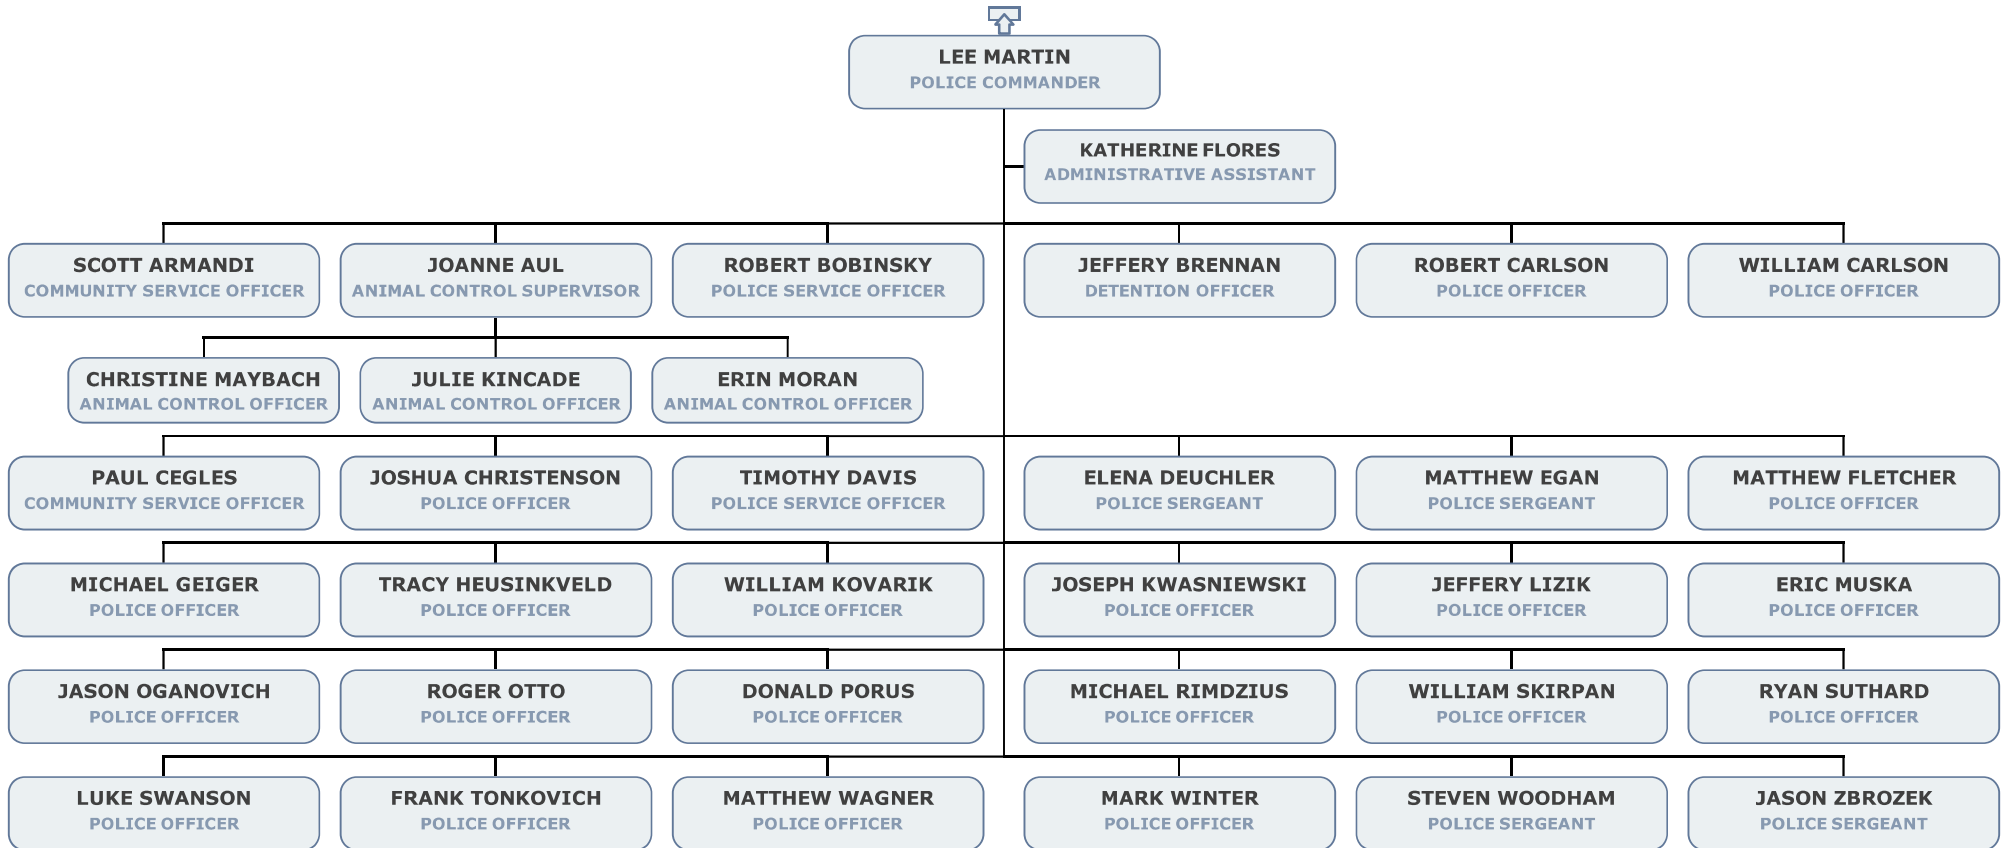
LEE MARTIN
POLICE COMMANDER

KATHERINE FLORES
ADMINISTRATIVE ASSISTANT

SCOTT ARMANDI
COMMUNITY SERVICE OFFICER

JOANNE AUL
ANIMAL CONTROL SUPERVISOR

ROBERT BOBINSKY
POLICE SERVICE OFFICER

JEFFERY BRENNAN
DETENTION OFFICER

ROBERT CARLSON
POLICE OFFICER

WILLIAM CARLSON
POLICE OFFICER

CHRISTINE MAYBACH
ANIMAL CONTROL OFFICER

JULIE KINCADE
ANIMAL CONTROL OFFICER

ERIN MORAN
ANIMAL CONTROL OFFICER

PAUL CEGLES
COMMUNITY SERVICE OFFICER

JOSHUA CHRISTENSON
POLICE OFFICER

TIMOTHY DAVIS
POLICE SERVICE OFFICER

ELENA DEUCHLER
POLICE SERGEANT

MATTHEW EGAN
POLICE SERGEANT

MATTHEW FLETCHER
POLICE OFFICER

MICHAEL GEIGER
POLICE OFFICER

TRACY HEUSINKVELD
POLICE OFFICER

WILLIAM KOVARIK
POLICE OFFICER

JOSEPH KWASNIEWSKI
POLICE OFFICER

JEFFERY LIZIK
POLICE OFFICER

ERIC MUSKA
POLICE OFFICER

JASON OGANOVICH
POLICE OFFICER

ROGER OTTO
POLICE OFFICER

DONALD PORUS
POLICE OFFICER

MICHAEL RIMDZIUS
POLICE OFFICER

WILLIAM SKIRPAN
POLICE OFFICER

RYAN SUTHARD
POLICE OFFICER

LUKE SWANSON
POLICE OFFICER

FRANK TONKOVICH
POLICE OFFICER

MATTHEW WAGNER
POLICE OFFICER

MARK WINTER
POLICE OFFICER

STEVEN WOODHAM
POLICE SERGEANT

JASON ZBROZEK
POLICE SERGEANT